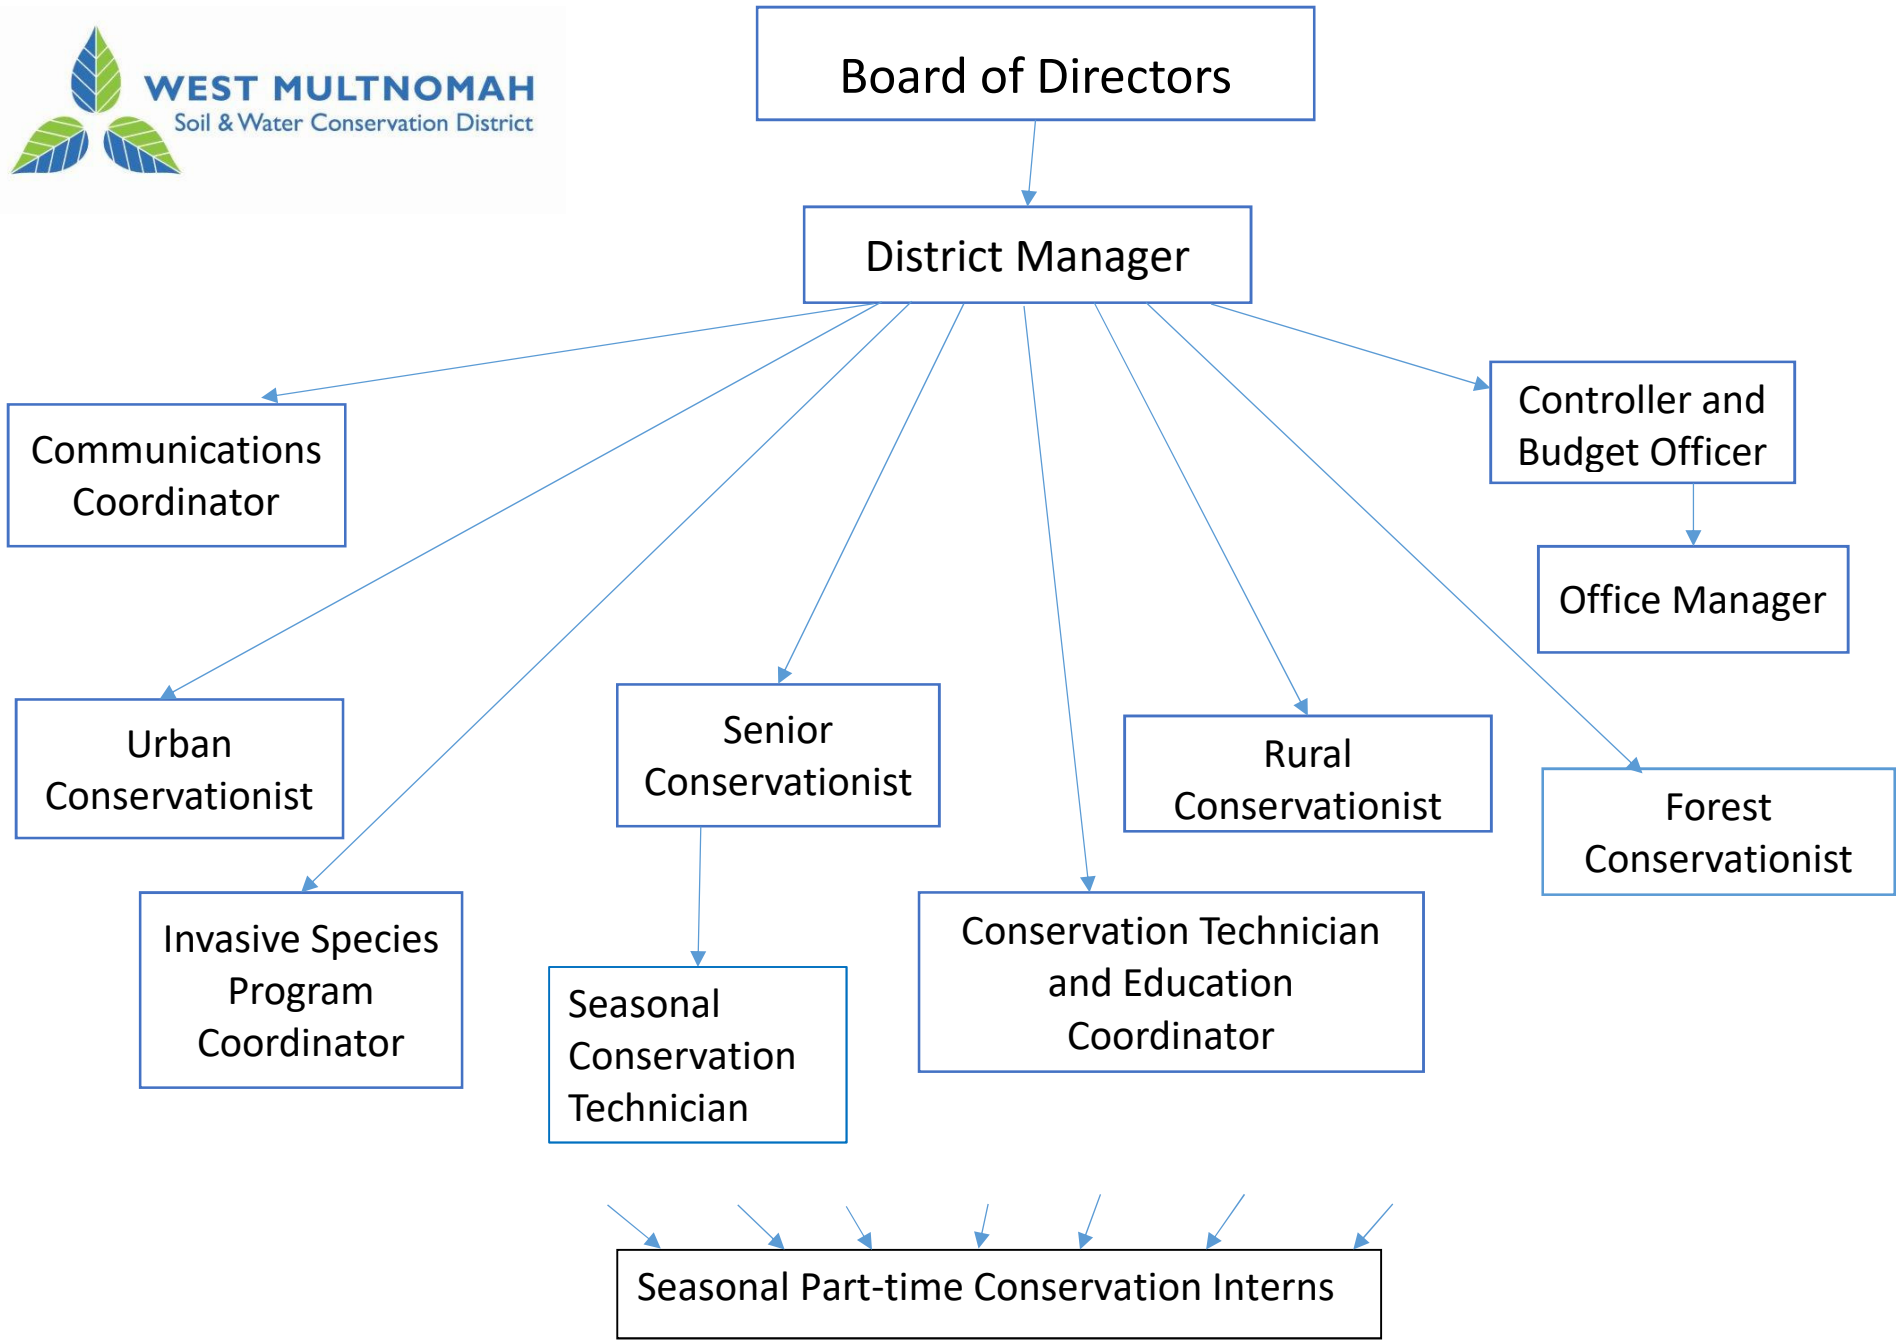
WEST MULTNOMAH
Soil & Water Conservation District

Board of Directors

District Manager

Communications Coordinator

Controller and Budget Officer

Office Manager

Urban Conservationist

Senior Conservationist

Rural Conservationist

Forest Conservationist

Invasive Species Program Coordinator

Seasonal Conservation Technician

Conservation Technician and Education Coordinator

Seasonal Part-time Conservation Interns